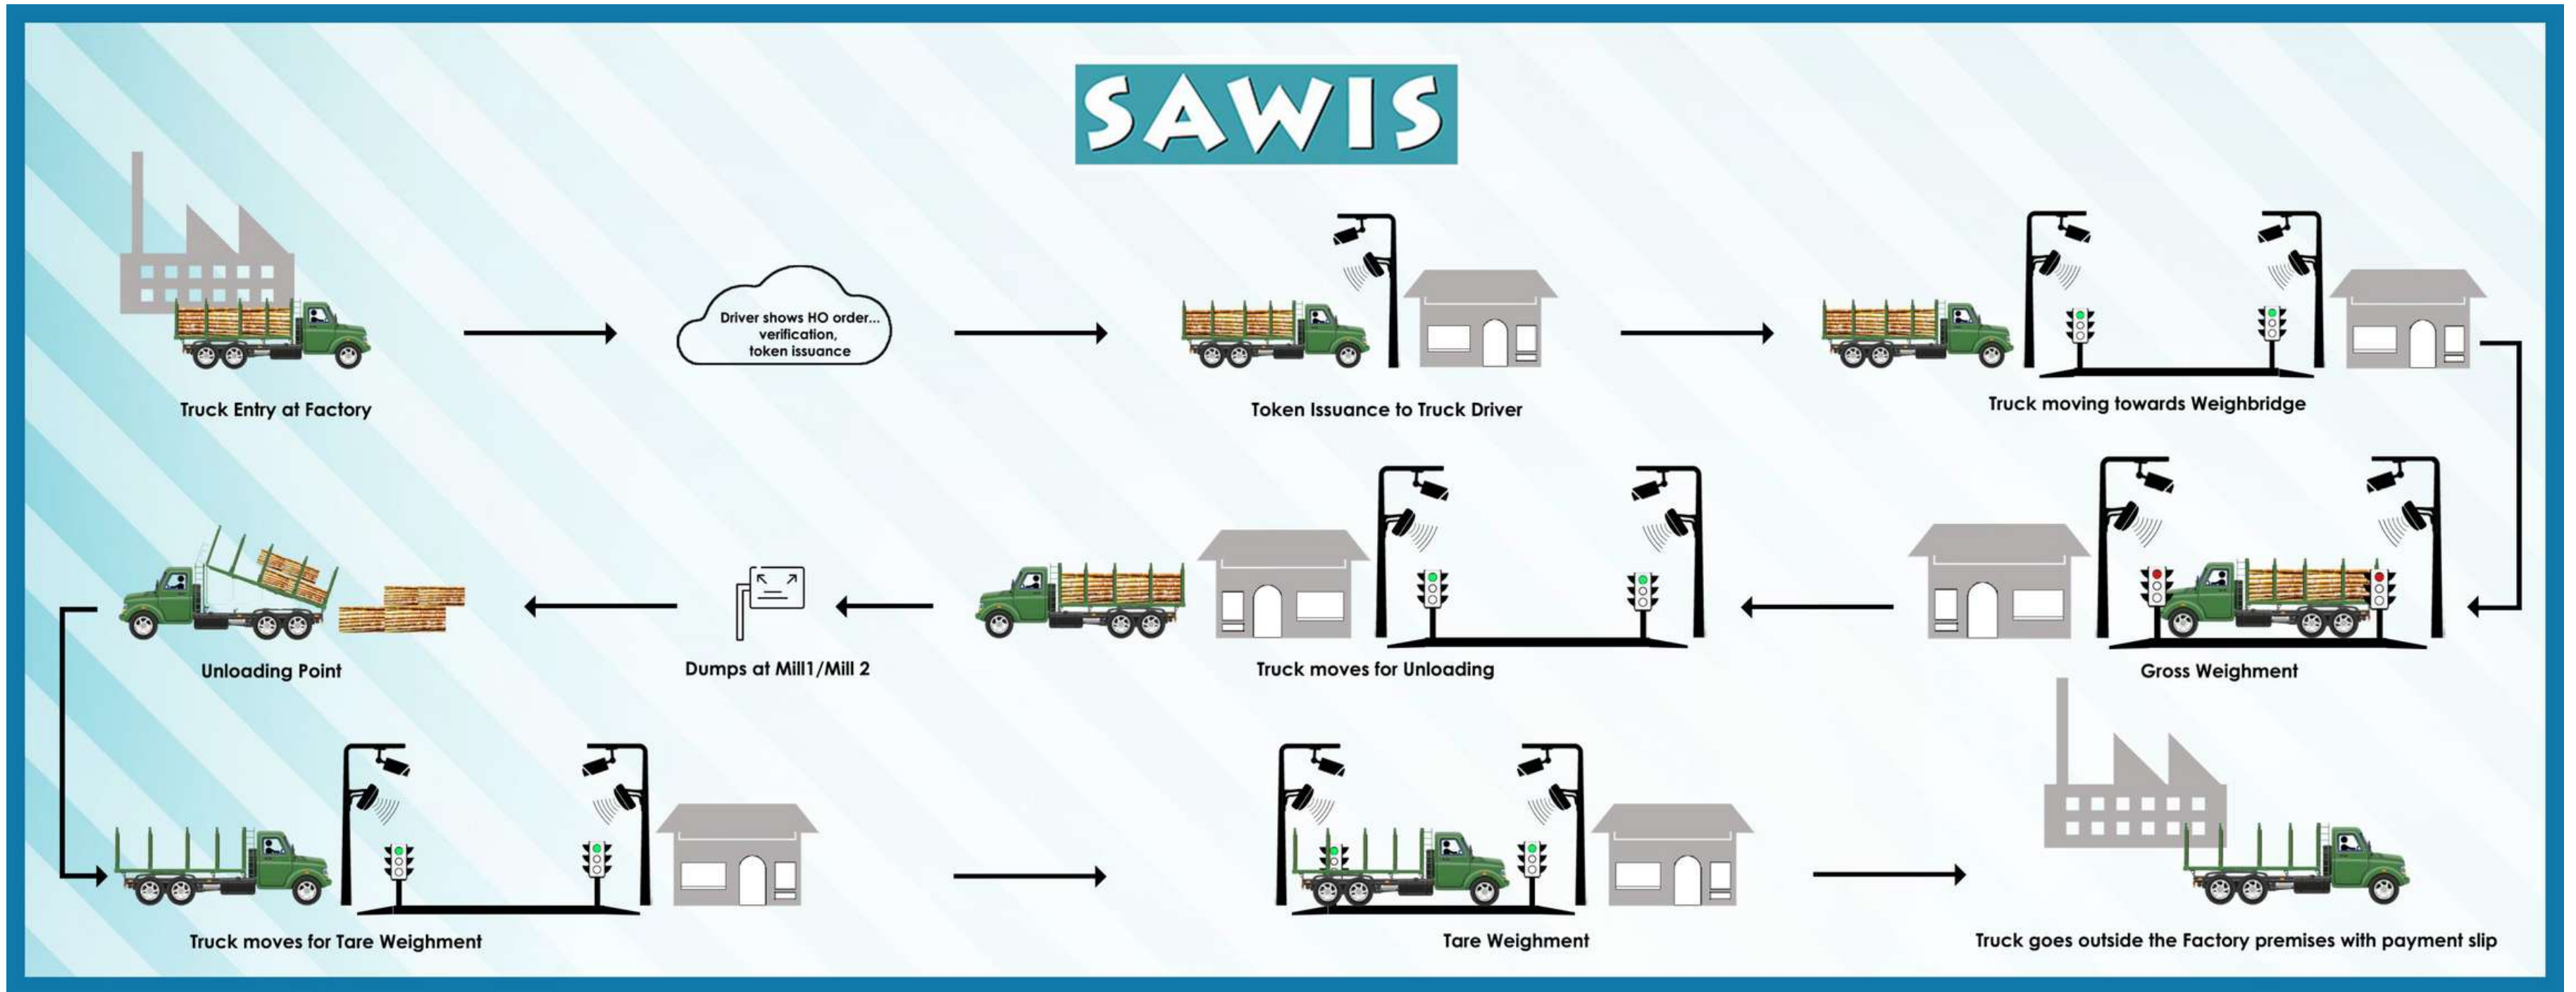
SAWIS

Truck Entry at Factory

Driver shows HO order... verification, token issuance

Token Issuance to Truck Driver

Truck moving towards Weighbridge

Gross Weighment

Truck moves for Unloading

Dumps at Mill1/Mill 2

Unloading Point

Truck moves for Tare Weighment

Tare Weighment

Truck goes outside the Factory premises with payment slip